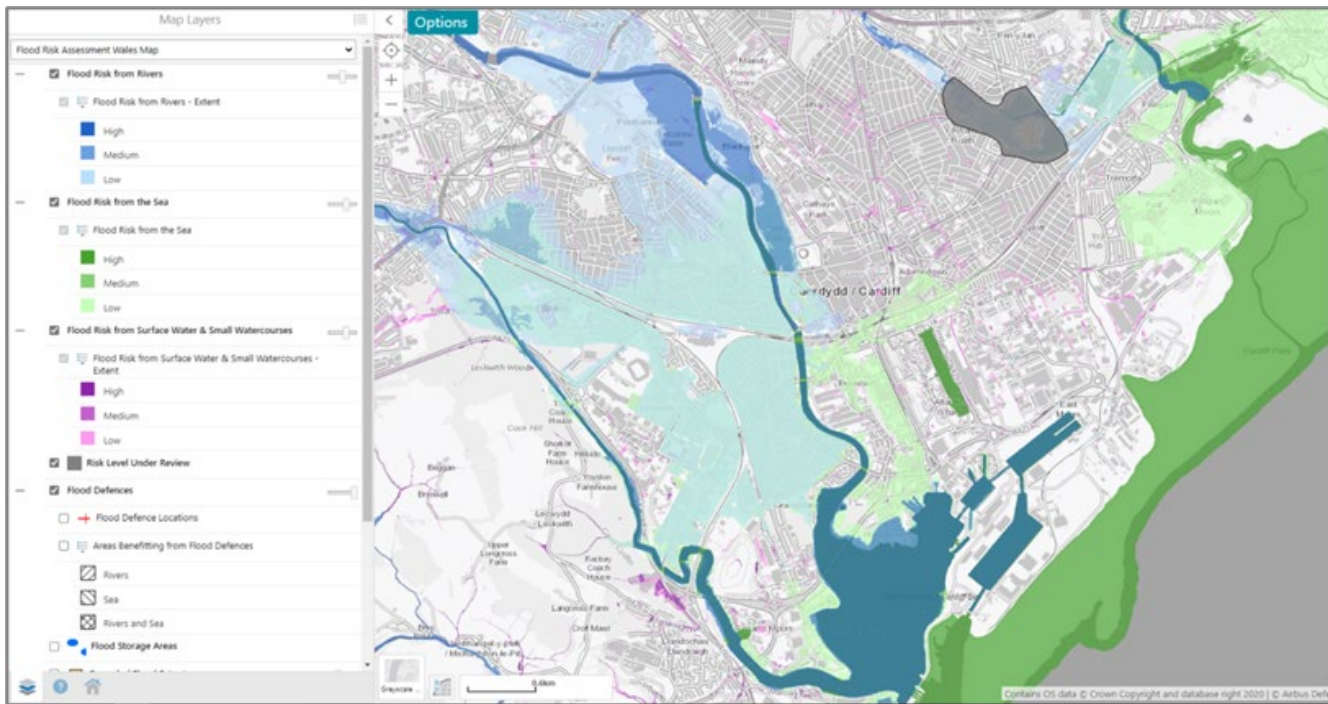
Map Layers

Flood Risk Assessment Wales Map

Flood Risk from Rivers

Flood Risk from Rivers - Extent

High

Medium

Low

Flood Risk from the Sea

Flood Risk from the Sea

High

Medium

Low

Flood Risk from Surface Water & Small Watercourses

Flood Risk from Surface Water & Small Watercourses - Extent

High

Medium

Low

Risk Level Under Review

Flood Defences

Flood Defence Locations

Areas Benefitting from Flood Defences

Rivers

Sea

Rivers and Sea

Flood Storage Areas

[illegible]

Options

Caerdydd / Cardiff

Leckwith Woods

Cook Hall

Sheikh Farm House

Leckwith Farmhouse

Leckwith

Upper Langness Farm

Langness Farm

Croft Manor

Grangetown

Cathays Park

Tremorfa

Cardiff Bay

Greyscale ...

0.6km

Contains OS data © Crown Copyright and database right 2020 | © Airbus Defe